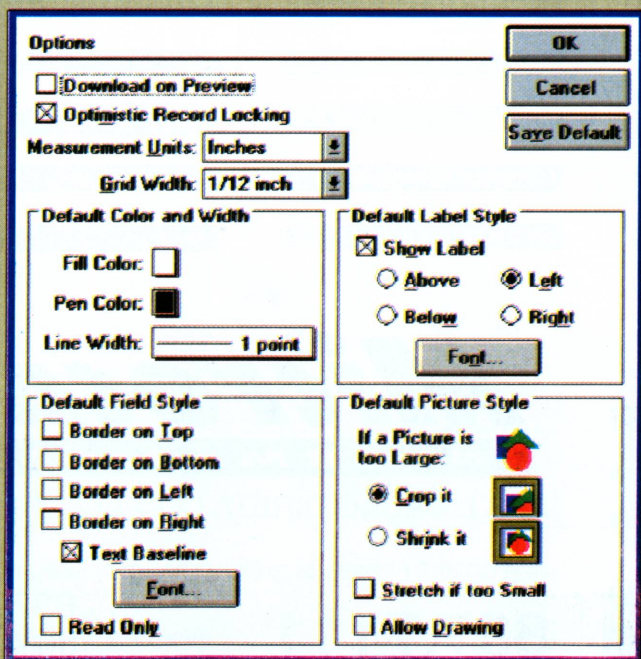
Options

OK

Cancel

Save Default

Download on Preview

Optimistic Record Locking

Measurement Units: Inches

Grid Width: 1/12 inch

Default Color and Width

Fill Color:

Pen Color:

Line Width: 1 point

Default Label Style

Show Label

Above

Left

Below

Right

Font...

Default Field Style

Border on Top

Border on Bottom

Border on Left

Border on Right

Text Baseline

Font...

Read Only

Default Picture Style

If a Picture is too Large:

Crop it

Shrink it

Stretch if too Small

Allow Drawing